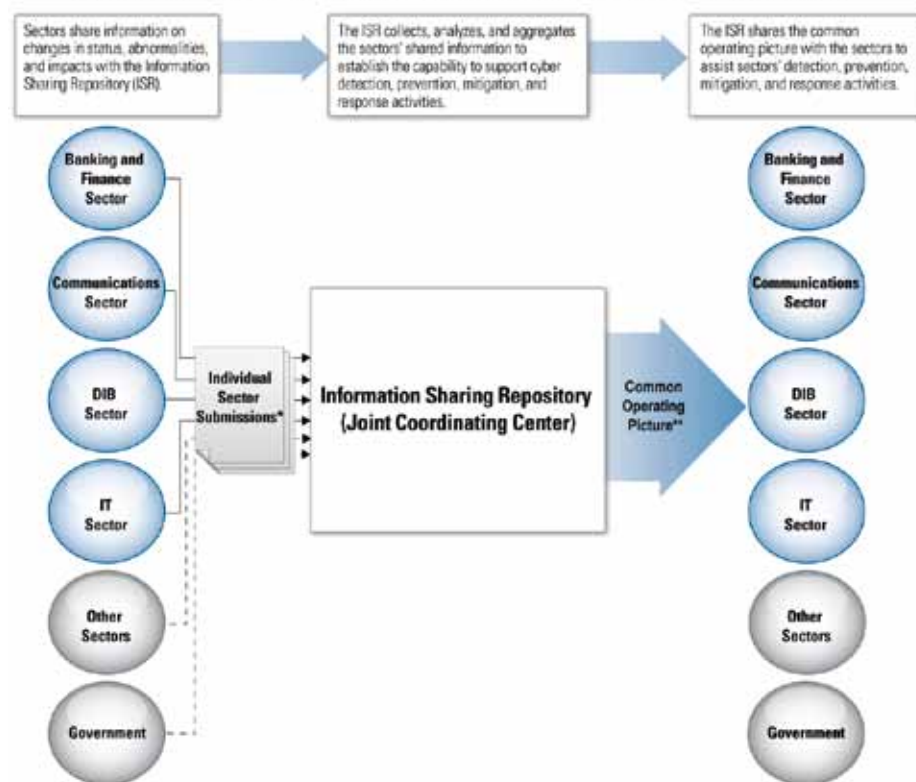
Sectors share information on changes in status, abnormalities, and impacts with the Information Sharing Repository (ISR).

The ISR collects, analyzes, and aggregates the sectors' shared information to establish the capability to support cyber detection, prevention, mitigation, and response activities.

The ISR shares the common operating picture with the sectors to assist sectors' detection, prevention, mitigation, and response activities.

Banking and Finance Sector

Communications Sector

DIB Sector

IT Sector

Other Sectors

Government

Individual Sector Submissions*

Information Sharing Repository (Joint Coordinating Center)

Common Operating Picture**

Banking and Finance Sector

Communications Sector

DIB Sector

IT Sector

Other Sectors

Government